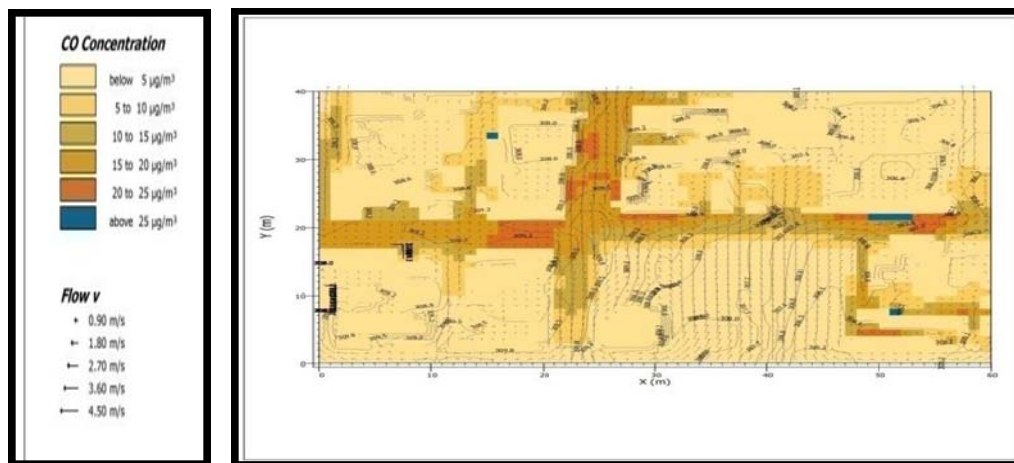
CO Concentration

below 5 μg/m³

5 to 10 μg/m³

10 to 15 μg/m³

15 to 20 μg/m³

20 to 25 μg/m³

above 25 μg/m³

Flow v

0.90 m/s

1.80 m/s

2.70 m/s

3.60 m/s

4.50 m/s

Y (m)

40

30

20

10

0

0

10

20

30

40

50

60

X (m)